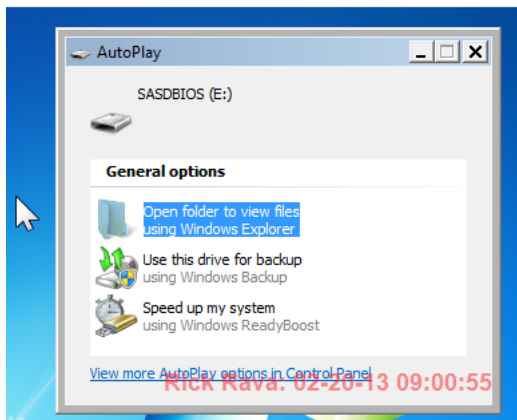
AutoPlay

SASDBIOS (E:)

General options

Open folder to view files
using Windows Explorer

Use this drive for backup
using Windows Backup

Speed up my system
using Windows ReadyBoost

View more AutoPlay options in Control Panel

Rick Rava: 02-20-13 09:00:55